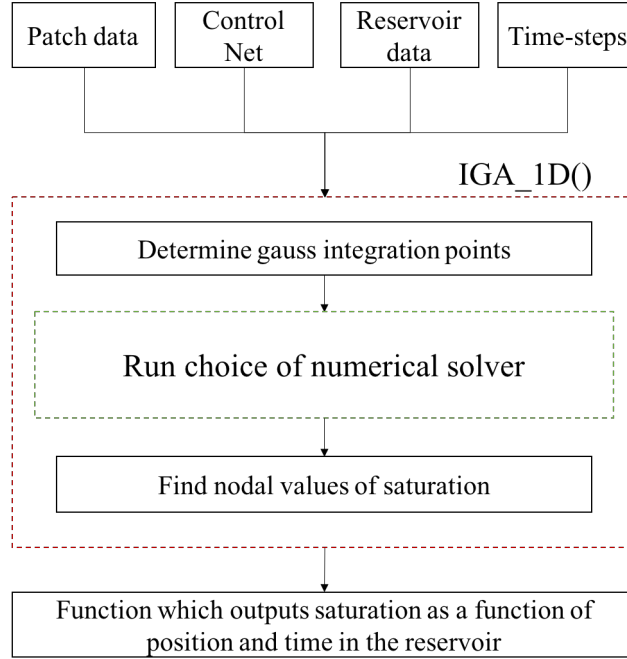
Patch data

Control Net

Reservoir data

Time-steps

IGA_1D()

Determine gauss integration points

Run choice of numerical solver

Find nodal values of saturation

Function which outputs saturation as a function of position and time in the reservoir